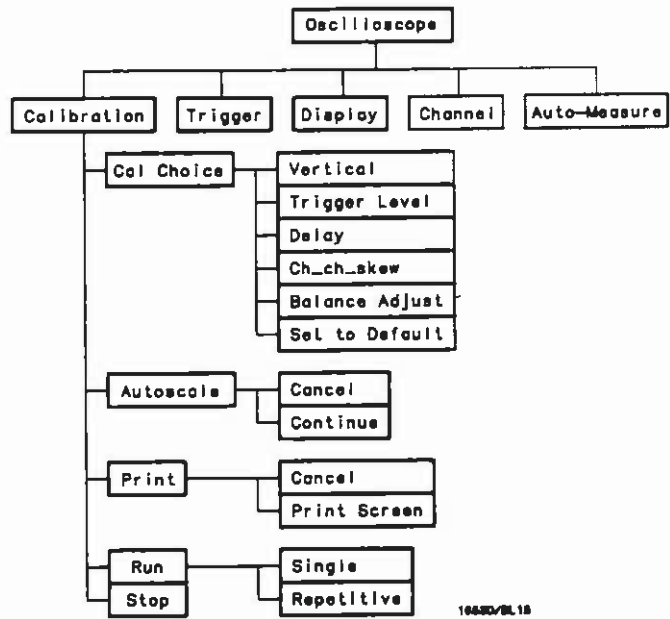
Oscilloscope

Calibration

Trigger

Display

Channel

Auto-Measure

Cal Choice

Vertical

Trigger Level

Delay

Ch_ch_skew

Balance Adjust

Set to Default

Autoscale

Cancel

Continue

Print

Cancel

Print Screen

Run

Stop

Single

Repetitive

16530/BL18